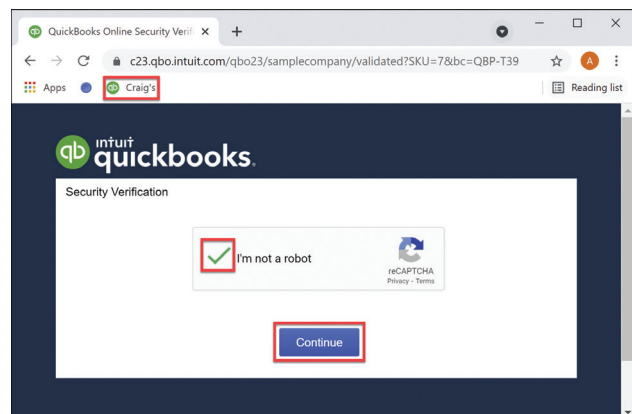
QuickBooks Online Security Verif

c23.qbo.intuit.com/qbo23/samplecompany/validated?SKU=7&bc=QBP-T39

A

Apps

Craig's

Reading list

intuit quickbooks.

Security Verification

I'm not a robot

reCAPTCHA
Privacy - Terms

Continue